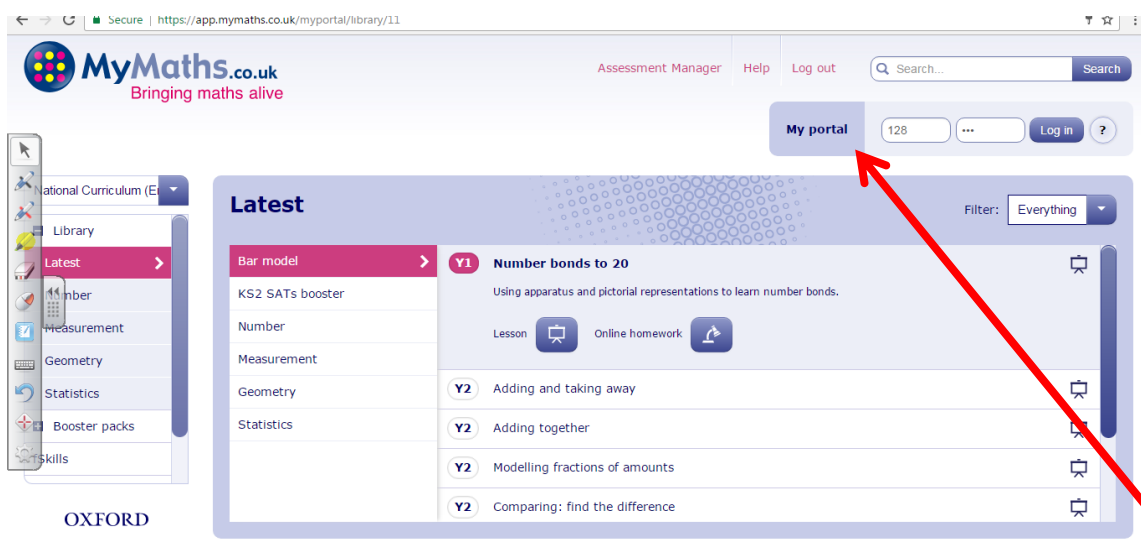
Secure | https://app.mymaths.co.uk/myportal/library/11

MyMaths.co.uk
Bringing maths alive

Assessment Manager Help Log out

Search...
Search

My portal
128
•••
Log in
?

National Curriculum (E

Library
Latest
Number
Measurement
Geometry
Statistics
Booster packs
Skills

OXFORD

Latest

Filter: Everything

Bar model
KS2 SATs booster
Number
Measurement
Geometry
Statistics

Y1 Number bonds to 20
Using apparatus and pictorial representations to learn number bonds.
Lesson
Online homework

Y2 Adding and taking away
Y2 Adding together
Y2 Modelling fractions of amounts
Y2 Comparing: find the difference